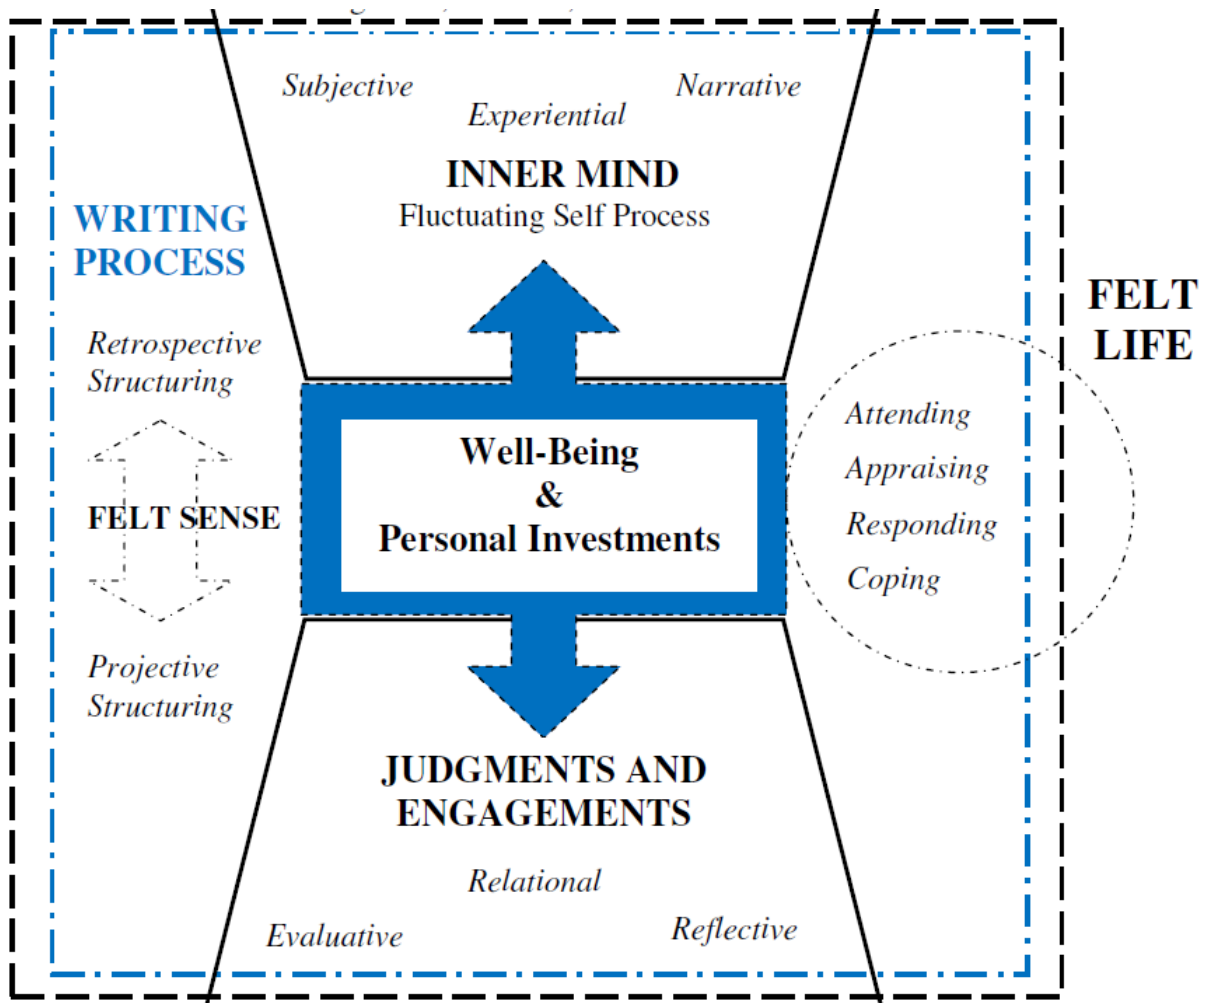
Subjective

Narrative

Experiential

INNER MIND
Fluctuating Self Process

WRITING PROCESS

FELT LIFE

Retrospective Structuring

FELT SENSE

Projective Structuring

Well-Being
&
Personal Investments

Attending
Appraising
Responding
Coping

JUDGMENTS AND ENGAGEMENTS

Relational

Evaluative

Reflective